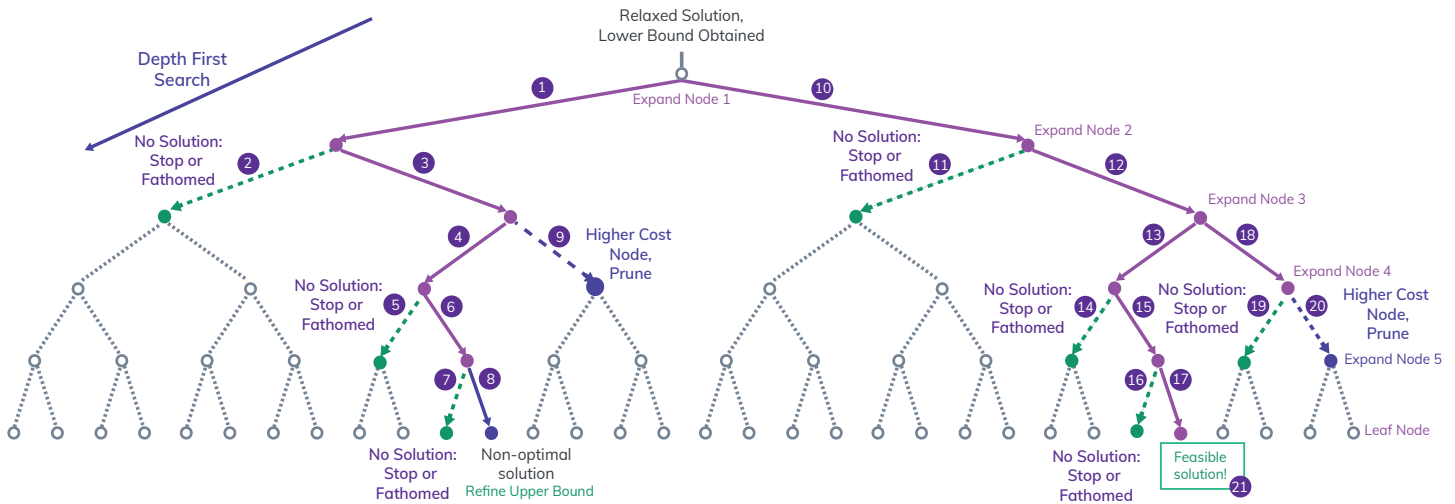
Relaxed Solution, Lower Bound Obtained

Depth First Search

1

Expand Node 1

10

No Solution: Stop or Fathomed

2

3

No Solution: Stop or Fathomed

11

Expand Node 2

12

Expand Node 3

4

9

Higher Cost Node, Prune

13

18

Expand Node 4

No Solution: Stop or Fathomed

5

6

No Solution: Stop or Fathomed

14

15

No Solution: Stop or Fathomed

19

20

Higher Cost Node, Prune

Expand Node 5

7

8

16

17

Leaf Node

No Solution: Stop or Fathomed

Non-optimal solution

Refine Upper Bound

No Solution: Stop or Fathomed

Feasible solution!

21